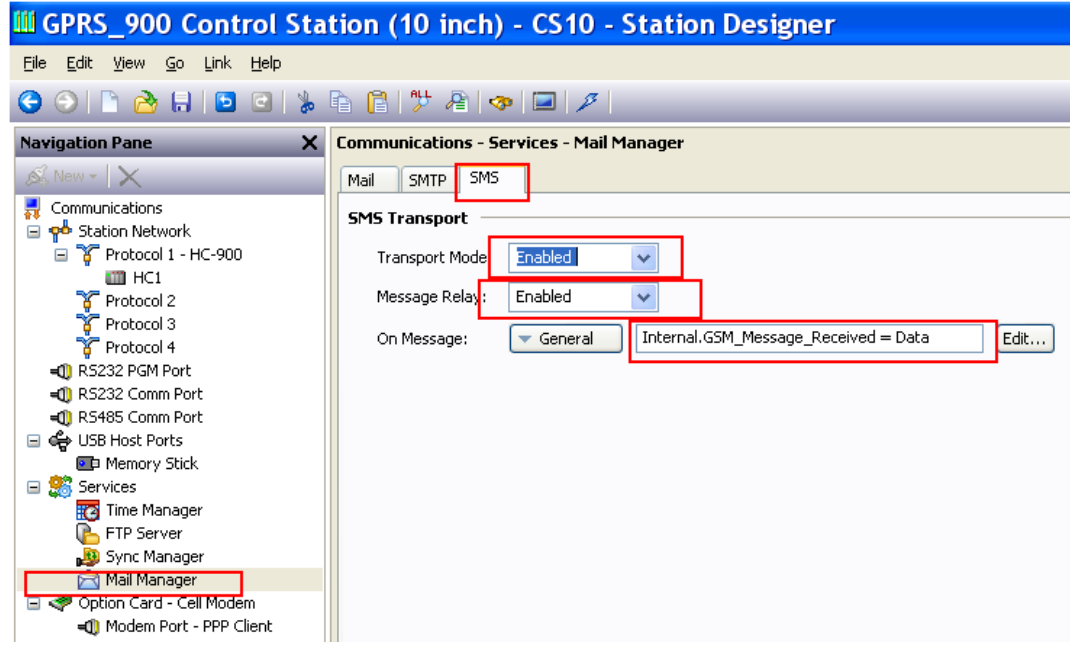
GPRS_900 Control Station (10 inch) - CS10 - Station Designer

File Edit View Go Link Help

Navigation Pane

New

Communications
Station Network
Protocol 1 - HC-900
HC1
Protocol 2
Protocol 3
Protocol 4
RS232 PGM Port
RS232 Comm Port
RS485 Comm Port
USB Host Ports
Memory Stick
Services
Time Manager
FTP Server
Sync Manager
Mail Manager
Option Card - Cell Modem
Modem Port - PPP Client

Communications - Services - Mail Manager

Mail SMTP SMS

SMS Transport

Transport Mode Enabled
Message Relay: Enabled
On Message: General Internal.GSM_Message_Received = Data Edit...